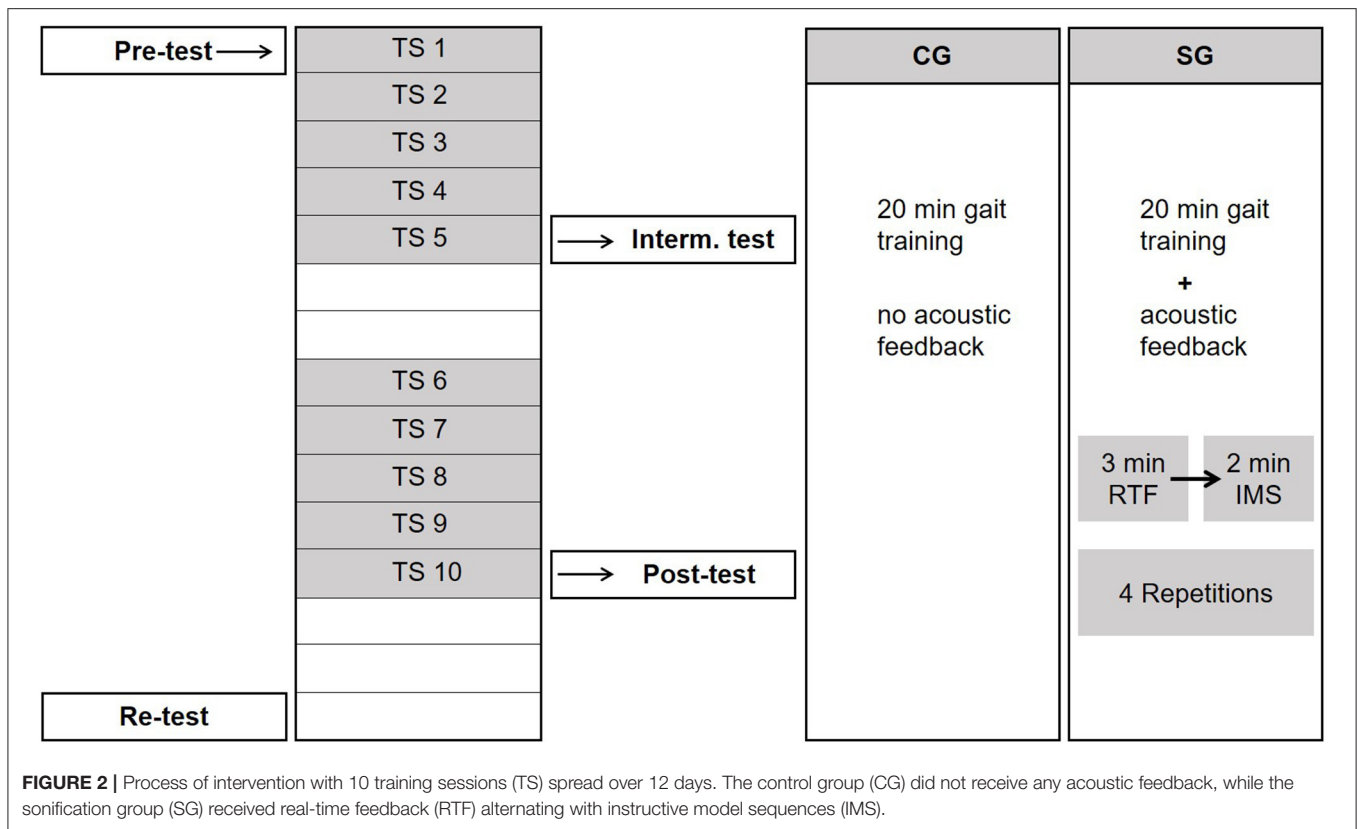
Pre-test ⟶

TS 1
TS 2
TS 3
TS 4
TS 5
TS 6
TS 7
TS 8
TS 9
TS 10

⟶ Interm. test

⟶ Post-test

Re-test

CG

20 min gait training

no acoustic feedback

SG

20 min gait training
+
acoustic feedback

3 min RTF ⟶ 2 min IMS

4 Repetitions

FIGURE 2 | Process of intervention with 10 training sessions (TS) spread over 12 days. The control group (CG) did not receive any acoustic feedback, while the sonification group (SG) received real-time feedback (RTF) alternating with instructive model sequences (IMS).